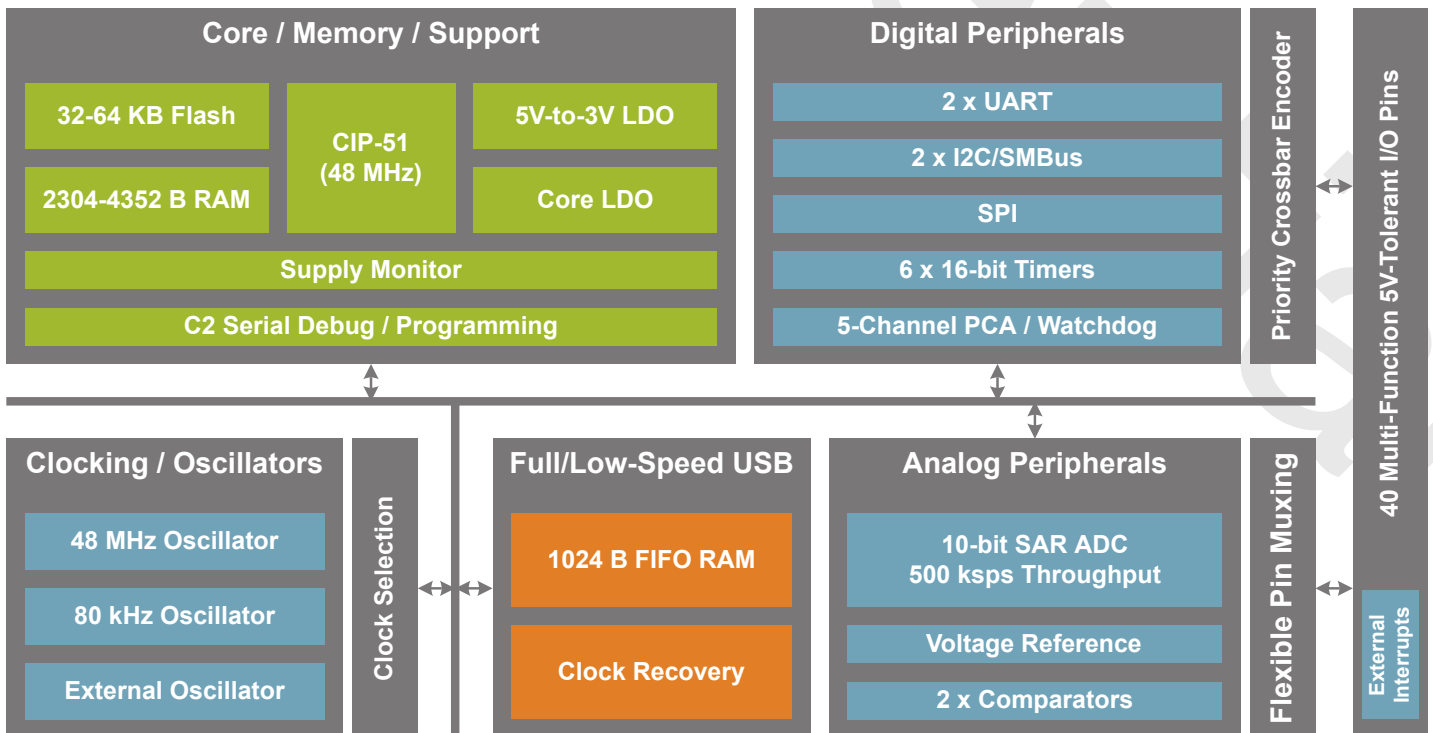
Core / Memory / Support

32-64 KB Flash

CIP-51 (48 MHz)

5V-to-3V LDO

2304-4352 B RAM

Core LDO

Supply Monitor

C2 Serial Debug / Programming

Digital Peripherals

2 x UART

2 x I2C/SMBus

SPI

6 x 16-bit Timers

5-Channel PCA / Watchdog

Priority Crossbar Encoder

40 Multi-Function 5V-Tolerant I/O Pins

Clocking / Oscillators

48 MHz Oscillator

80 kHz Oscillator

External Oscillator

Clock Selection

Full/Low-Speed USB

1024 B FIFO RAM

Clock Recovery

Analog Peripherals

10-bit SAR ADC 500 ksps Throughput

Voltage Reference

2 x Comparators

Flexible Pin Muxing

External Interrupts